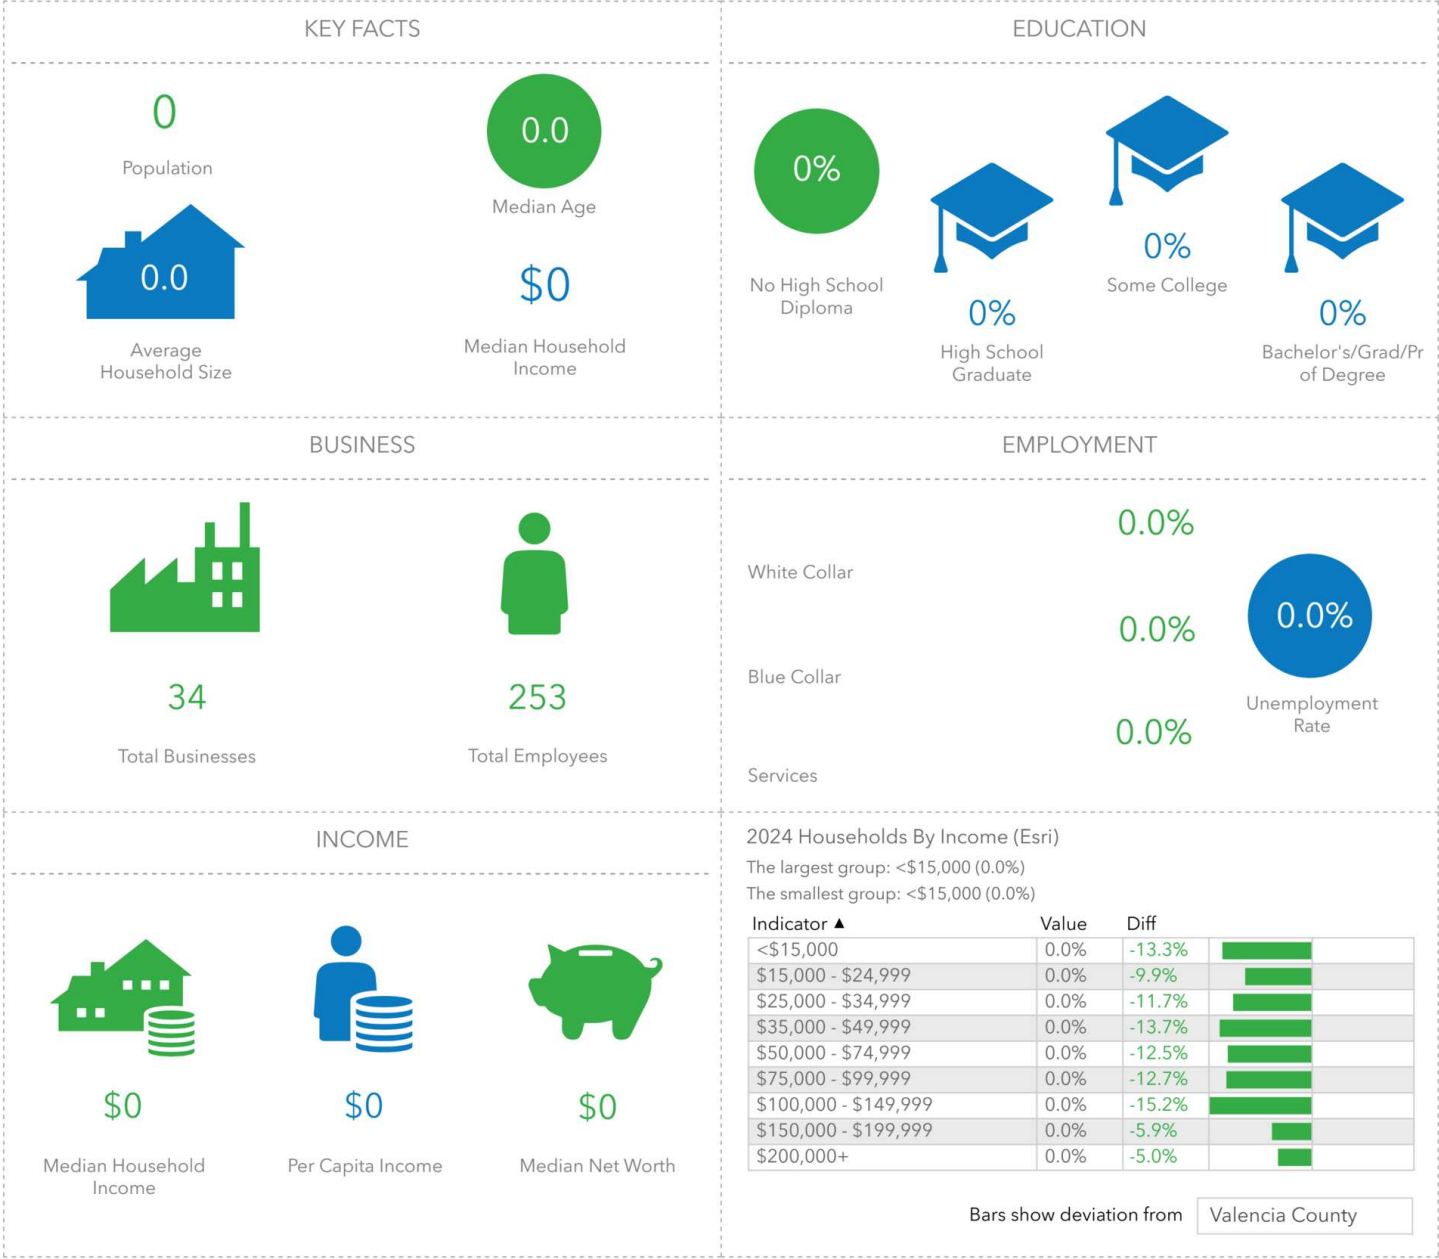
KEY FACTS

0
Population

0.0
Median Age

0.0
Average Household Size

$0
Median Household Income

EDUCATION

0%
No High School Diploma

0%
High School Graduate

0%
Some College

0%
Bachelor's/Grad/Prof Degree

BUSINESS

34
Total Businesses

253
Total Employees

EMPLOYMENT

White Collar 0.0%

Blue Collar 0.0%

Services 0.0%

0.0%
Unemployment Rate

INCOME

$0
Median Household Income

$0
Per Capita Income

$0
Median Net Worth

2024 Households By Income (Esri)
The largest group: <$15,000 (0.0%)
The smallest group: <$15,000 (0.0%)

| Indicator ▲ | Value | Diff |
|---|---|---|
| <$15,000 | 0.0% | -13.3% |
| $15,000 - $24,999 | 0.0% | -9.9% |
| $25,000 - $34,999 | 0.0% | -11.7% |
| $35,000 - $49,999 | 0.0% | -13.7% |
| $50,000 - $74,999 | 0.0% | -12.5% |
| $75,000 - $99,999 | 0.0% | -12.7% |
| $100,000 - $149,999 | 0.0% | -15.2% |
| $150,000 - $199,999 | 0.0% | -5.9% |
| $200,000+ | 0.0% | -5.0% |

Bars show deviation from Valencia County